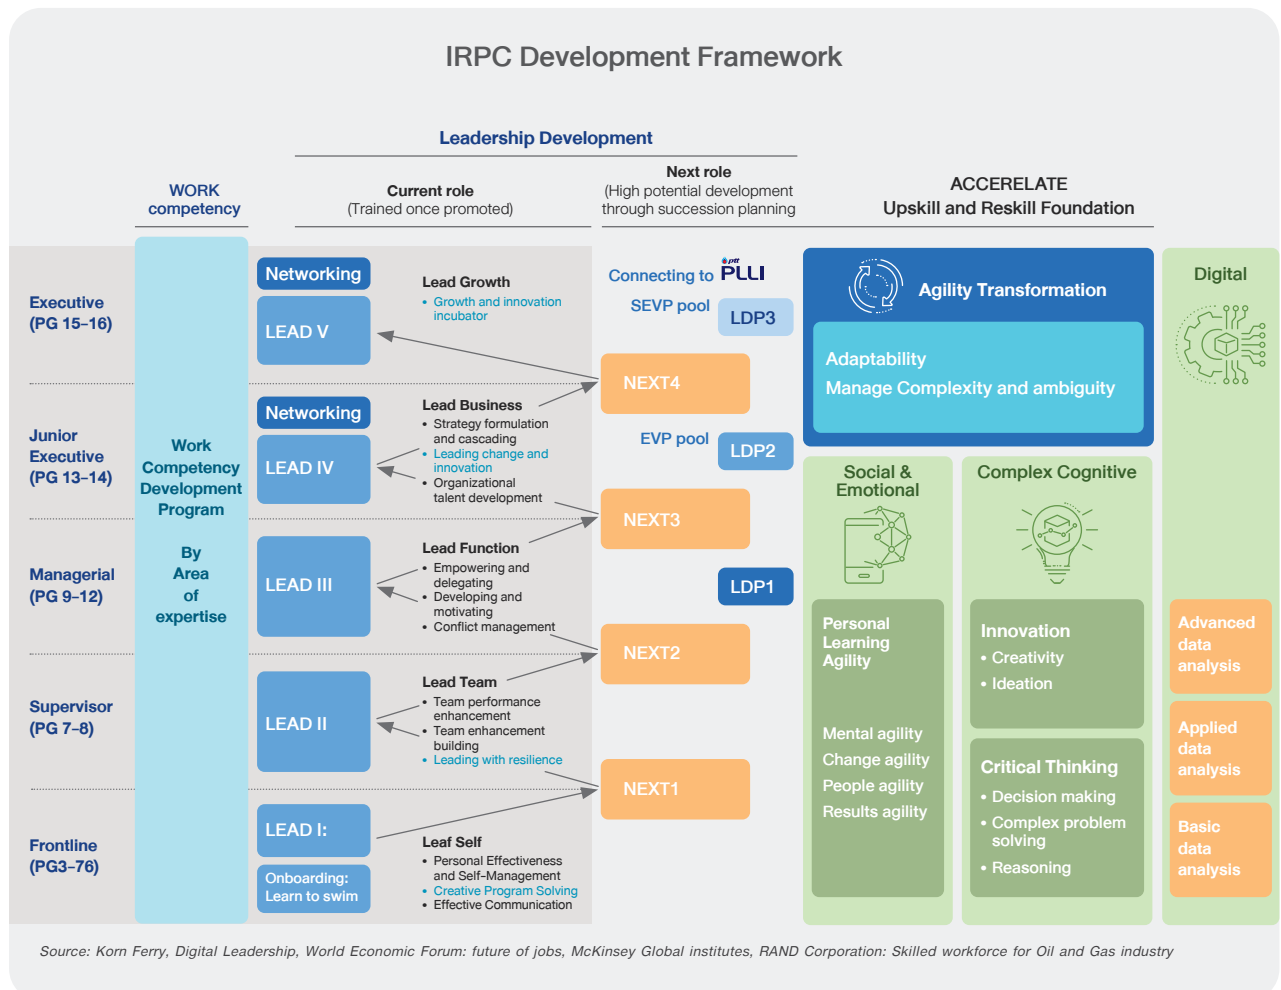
IRPC Development Framework

Leadership Development

WORK competency

Current role
(Trained once promoted)

Next role
(High potential development through succession planning

ACCERELATE
Upskill and Reskill Foundation

Executive
(PG 15–16)

Junior Executive
(PG 13–14)

Managerial
(PG 9–12)

Supervisor
(PG 7–8)

Frontline
(PG3–76)

Work Competency Development Program

By Area of expertise

Networking

LEAD V

Lead Growth
• Growth and innovation incubator

Networking

LEAD IV

Lead Business
• Strategy formulation and cascading
• Leading change and innovation
• Organizational talent development

LEAD III

Lead Function
• Empowering and delegating
• Developing and motivating
• Conflict management

LEAD II

Lead Team
• Team performance enhancement
• Team enhancement building
• Leading with resilience

LEAD I:

Onboarding: Learn to swim

Leaf Self
• Personal Effectiveness and Self-Management
• Creative Program Solving
• Effective Communication

Connecting to PLLI

SEVP pool
LDP3

NEXT4

EVP pool
LDP2

NEXT3

LDP1

NEXT2

NEXT1

Agility Transformation

Adaptability
Manage Complexity and ambiguity

Social & Emotional

Personal Learning Agility

Mental agility
Change agility
People agility
Results agility

Complex Cognitive

Innovation
• Creativity
• Ideation

Critical Thinking
• Decision making
• Complex problem solving
• Reasoning

Digital

Advanced data analysis

Applied data analysis

Basic data analysis

Source: Korn Ferry, Digital Leadership, World Economic Forum: future of jobs, McKinsey Global institutes, RAND Corporation: Skilled workforce for Oil and Gas industry